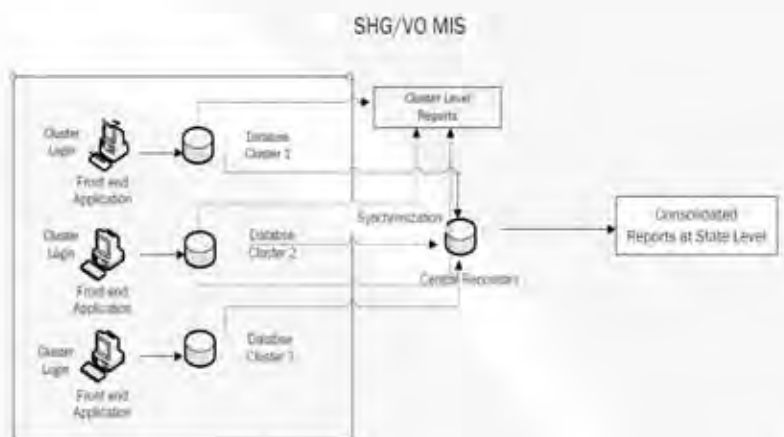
SHG/VO MIS

Cluster Login

Front end Application

Database Cluster 1

Cluster Level Reports

Cluster Login

Front end Application

Database Cluster 2

Synchronization

Central Repository

Consolidated Reports at State Level

Cluster Login

Front end Application

Database Cluster 3